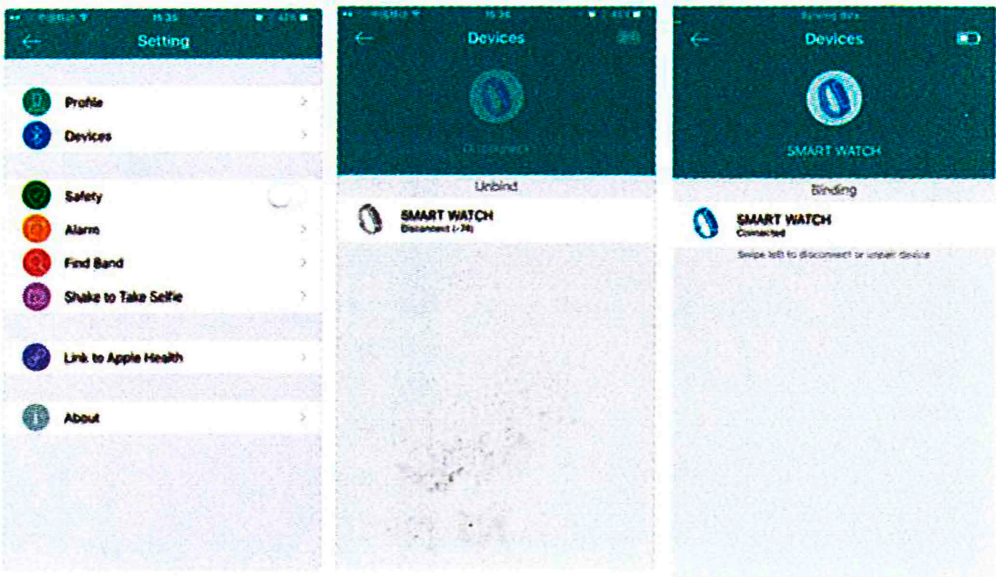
15:36

Setting

Profile

Devices

Safety

Alarm

Find Band

Shake to Take Selfie

Link to Apple Health

About

15:36

Devices

Disconnect

Unbind

SMART WATCH

Disconnect (-74)

Devices

SMART WATCH

Binding

SMART WATCH

Connected

Swipe left to disconnect or unpair device